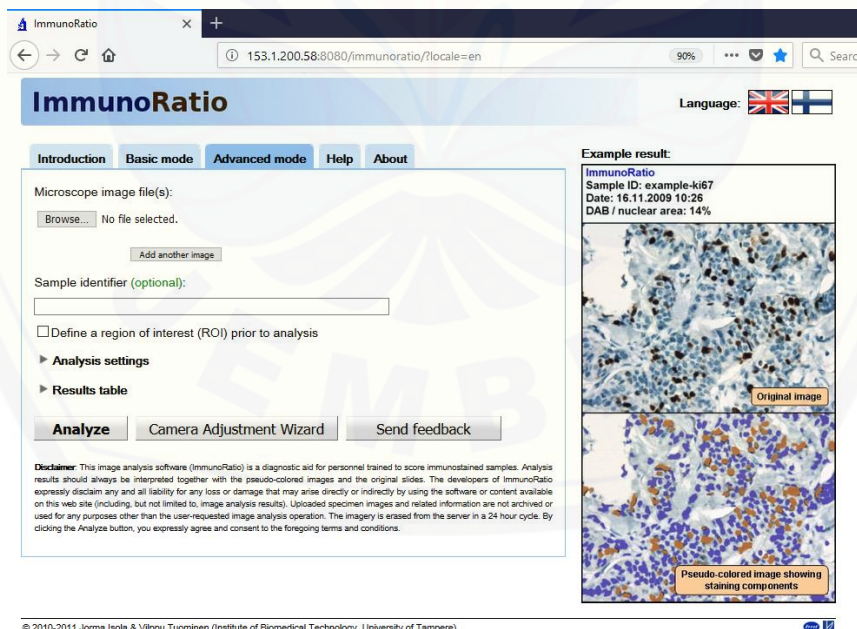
ImmunoRatio ×

153.1.200.58:8080/immunoratio/?locale=en

90%

Search

ImmunoRatio

Language:

Introduction | Basic mode | Advanced mode | Help | About

Microscope image file(s):

Browse... No file selected.

Add another image

Sample identifier (optional):

Define a region of interest (ROI) prior to analysis

Analysis settings

Results table

Analyze | Camera Adjustment Wizard | Send feedback

Disclaimer: This image analysis software (ImmunoRatio) is a diagnostic aid for personnel trained to score immunostained samples. Analysis results should always be interpreted together with the pseudo-colored images and the original slides. The developers of ImmunoRatio expressly disclaim any and all liability for any loss or damage that may arise directly or indirectly by using the software or content available on this web site (including, but not limited to, image analysis results). Uploaded specimen images and related information are not archived or used for any purposes other than the user-requested image analysis operation. The imagery is erased from the server in a 24 hour cycle. By clicking the Analyze button, you expressly agree and consent to the foregoing terms and conditions.

Example result:

ImmunoRatio
Sample ID: example-ki67
Date: 16.11.2009 10:26
DAB / nuclear area: 14%

Original image

Pseudo-colored image showing staining components

© 2010-2011 Jorma Isola & Vilppu Tuominen (Institute of Biomedical Technology, University of Tampere)